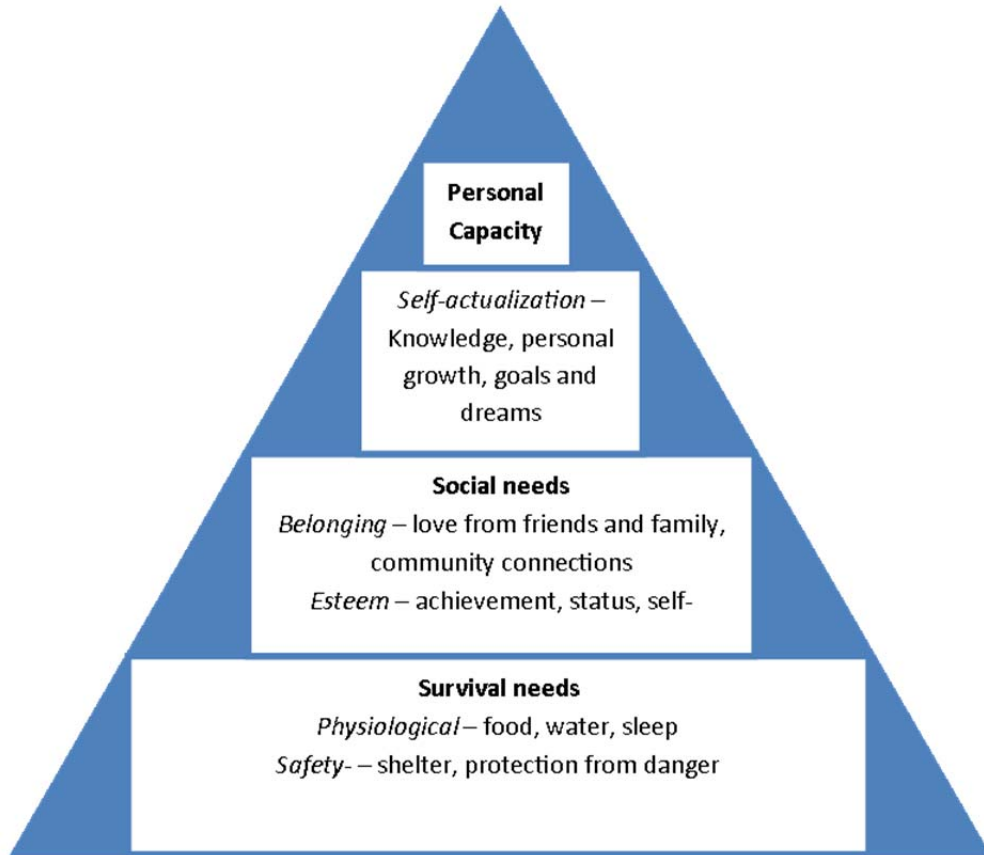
Personal Capacity

Self-actualization – Knowledge, personal growth, goals and dreams

Social needs

Belonging – love from friends and family, community connections

Esteem – achievement, status, self-

Survival needs

Physiological – food, water, sleep

Safety- – shelter, protection from danger